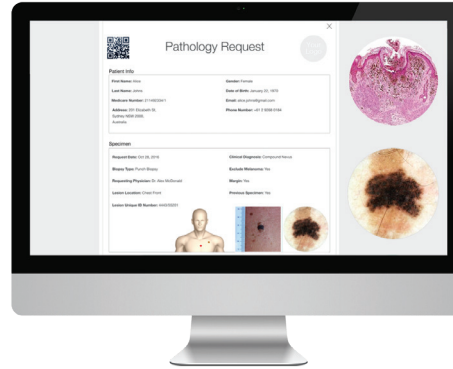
Pathology Request

Patient Info

First Name: Alice
Last Name: Johns
Medicare Number: 2114603341
Address: 201 Elizabeth St, Sydney NSW 2000, Australia

Gender: Female
Date of Birth: January 22, 1970
Email: alice.johns@gmail.com
Phone Number: +61 2 9086 0194

Specimen

Request Date: Oct 26, 2018
Biopsy Type: Punch Biopsy
Requesting Physician: Dr. Alex McDonald
Lesion Location: Chest Front
Lesion Unique ID Number: 444545001

Clinical Diagnosis: Compound Naevus
Exclude Melanoma: Yes
Margin: Yes
Previous Specimen: Yes